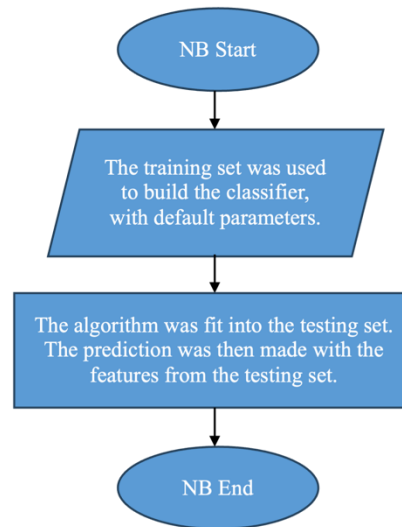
NB Start

The training set was used to build the classifier, with default parameters.

The algorithm was fit into the testing set. The prediction was then made with the features from the testing set.

NB End